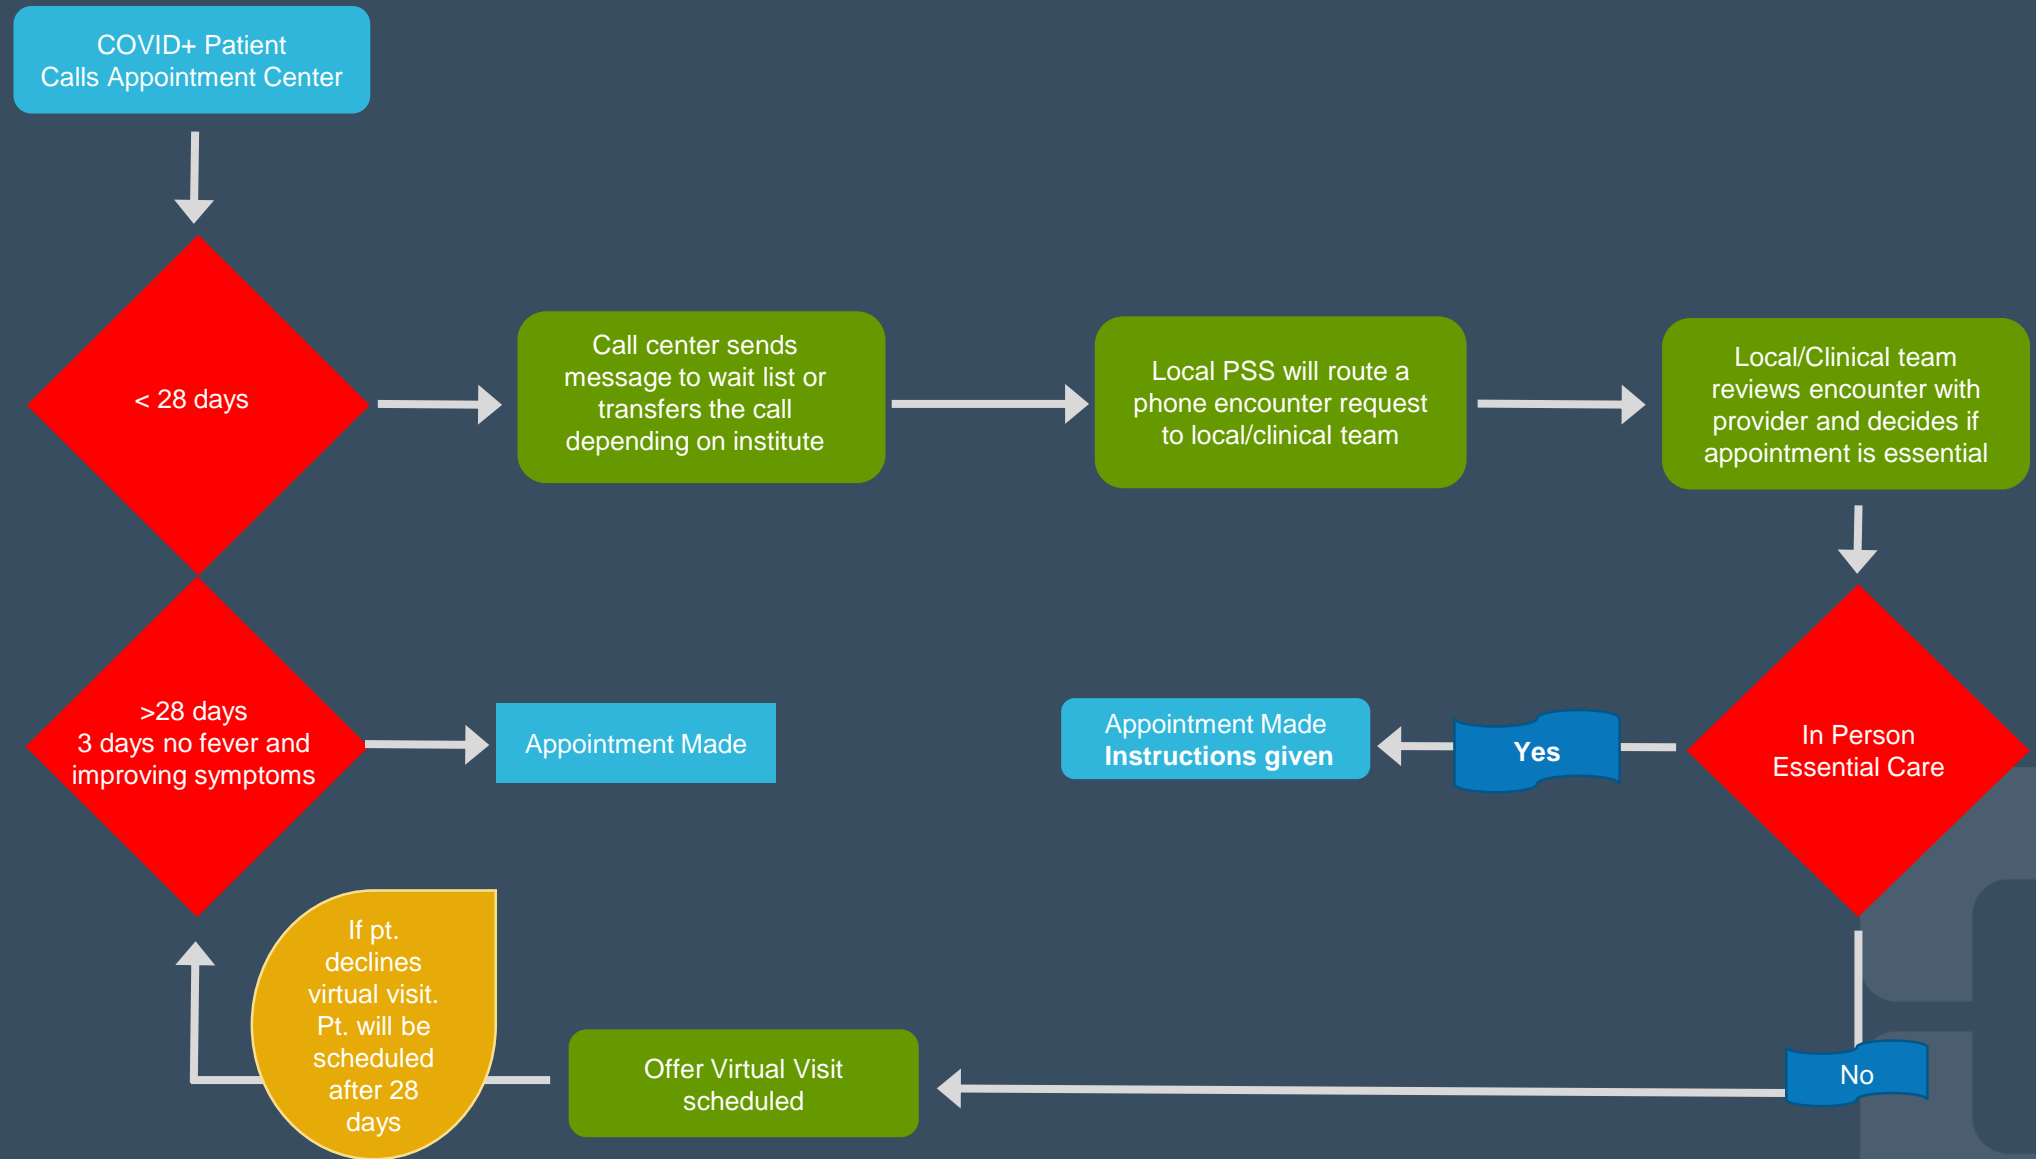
COVID+ Patient
Calls Appointment Center

< 28 days

Call center sends message to wait list or transfers the call depending on institute

Local PSS will route a phone encounter request to local/clinical team

Local/Clinical team reviews encounter with provider and decides if appointment is essential

>28 days
3 days no fever and improving symptoms

Appointment Made

Appointment Made
Instructions given

Yes

In Person Essential Care

If pt. declines virtual visit. Pt. will be scheduled after 28 days

Offer Virtual Visit scheduled

No